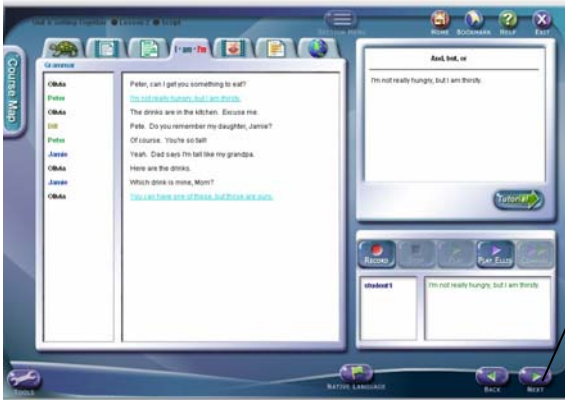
Unit 4: Getting Together ● Lesson 2 ● Script

Section Menu

Home Bookmark Help Exit

Course Map

I · am · I'm

Grammar

| | |
|---|---|
| Olivia | Peter, can I get you something to eat? |
| Peter | I'm not really hungry, but I am thirsty. |
| Olivia | The drinks are in the kitchen. Excuse me. |
| Bill | Pete. Do you remember my daughter, Jamie? |
| Peter | Of course. You're so tall! |
| Jamie | Yeah. Dad says I'm tall like my grandpa. |
| Olivia | Here are the drinks. |
| Jamie | Which drink is mine, Mom? |
| Olivia | You can have one of these, but those are ours. |

And, but, or

I'm not really hungry, but I am thirsty.

Tutorial

Record Stop Play Play Ellis Compare

student1

I'm not really hungry, but I am thirsty.

Tools

Native Language

Back Next